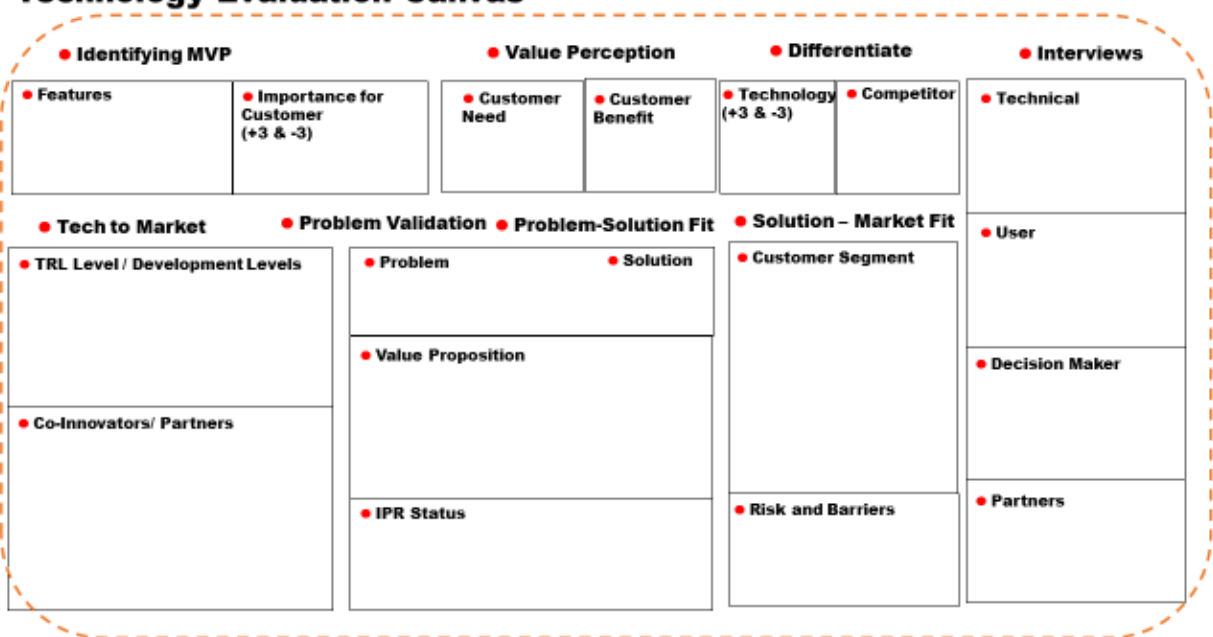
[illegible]

Identifying MVP

Value Perception

Differentiate

Interviews

Features

Importance for Customer (+3 & -3)

Customer Need

Customer Benefit

Technology (+3 & -3)

Competitor

Technical

Tech to Market

Problem Validation

Problem-Solution Fit

Solution – Market Fit

User

TRL Level / Development Levels

Problem

Solution

Customer Segment

Value Proposition

Decision Maker

Co-Innovators/ Partners

IPR Status

Risk and Barriers

Partners